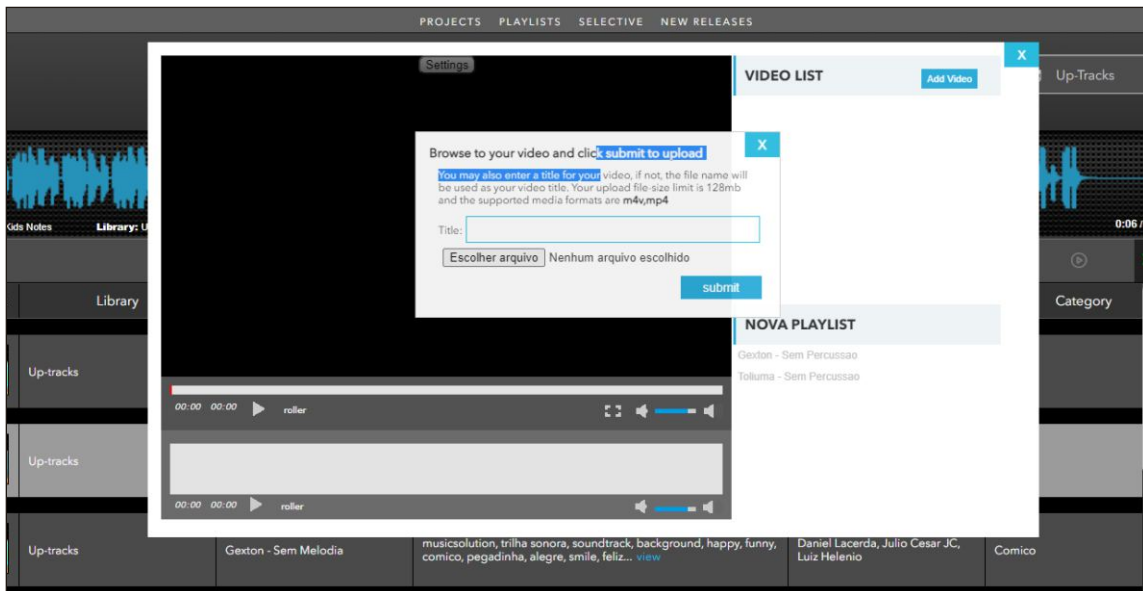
PROJECTS PLAYLISTS SELECTIVE NEW RELEASES

Settings

VIDEO LIST

Add Video

X

Up-Tracks

Browse to your video and click submit to upload

X

You may also enter a title for your video, if not, the file name will be used as your video title. Your upload file-size limit is 128mb and the supported media formats are m4v,mp4

Title:

Escolher arquivo Nenhum arquivo escolhido

submit

Kids Notes Library: U

0:06 /

Library

Category

NOVA PLAYLIST

Gexton - Sem Percussao

Toliuma - Sem Percussao

Up-tracks

Up-tracks

00:00 00:00 roller

00:00 00:00 roller

Up-tracks

Gexton - Sem Melodia

musicsolution, trilha sonora, soundtrack, background, happy, funny, comico, pegadinha, alegre, smile, feliz... view

Daniel Lacerda, Julio Cesar JC, Luiz Helenio

Comico